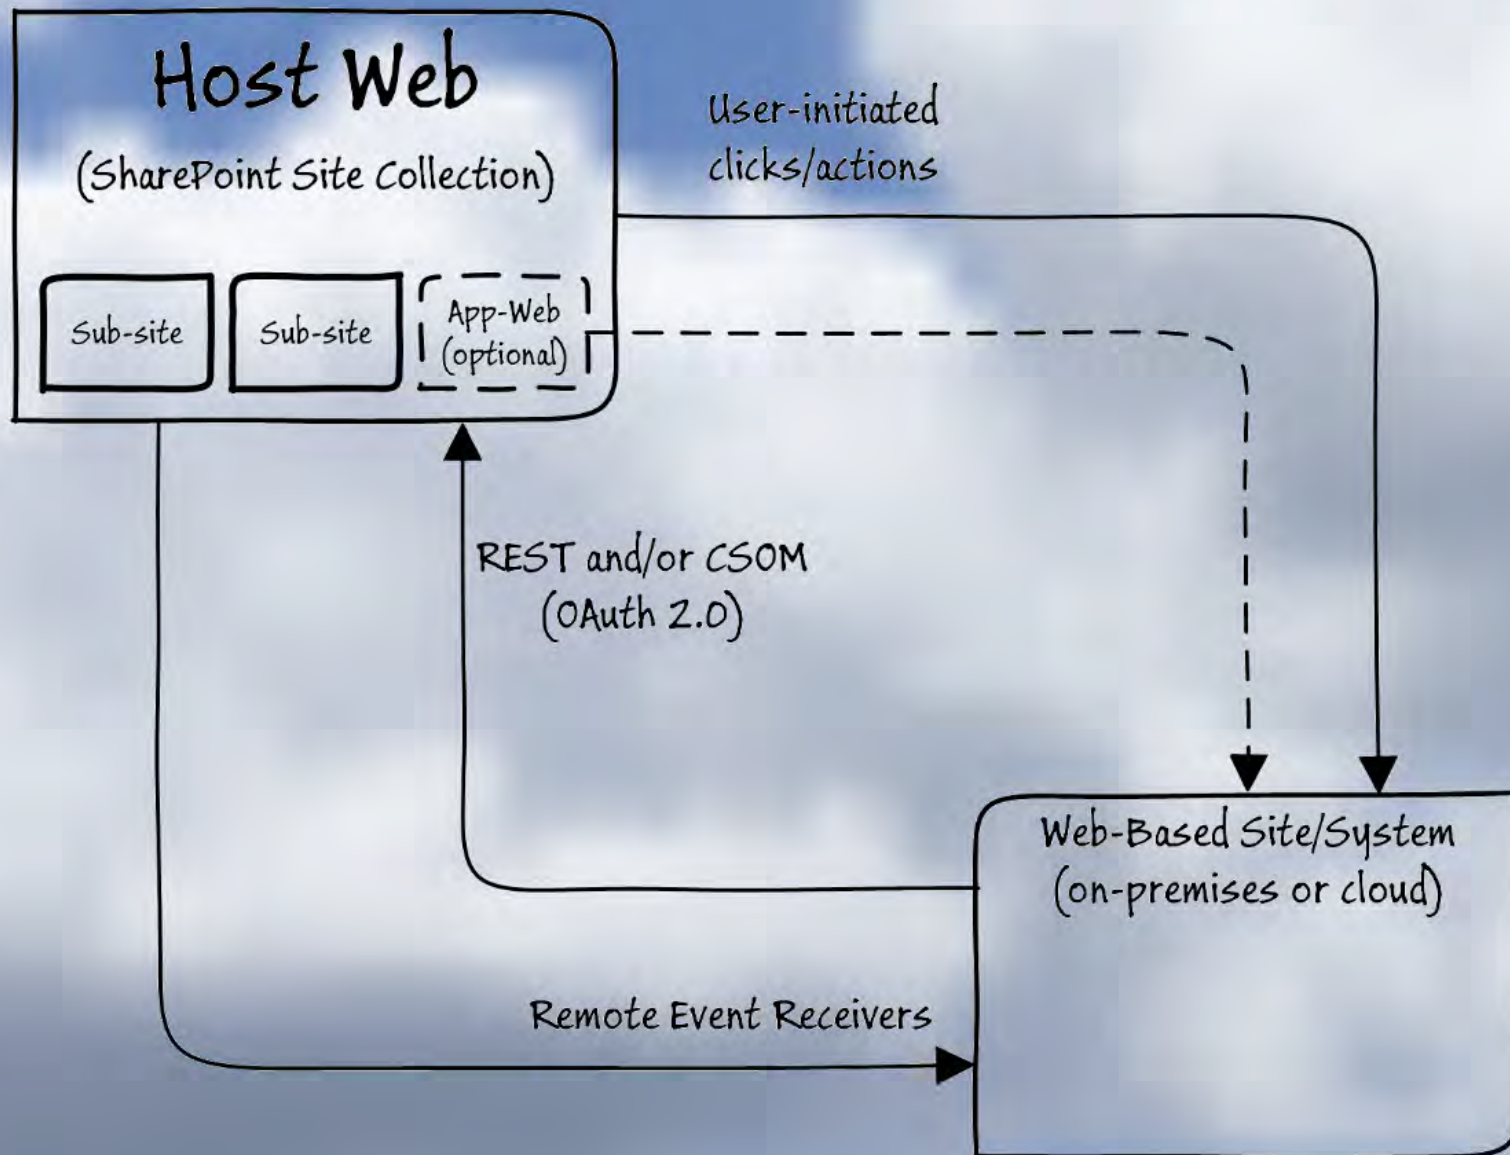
Host Web
(SharePoint Site Collection)

Sub-site

Sub-site

App-Web (optional)

User-initiated clicks/actions

REST and/or CSOM (OAuth 2.0)

Web-Based Site/System (on-premises or cloud)

Remote Event Receivers